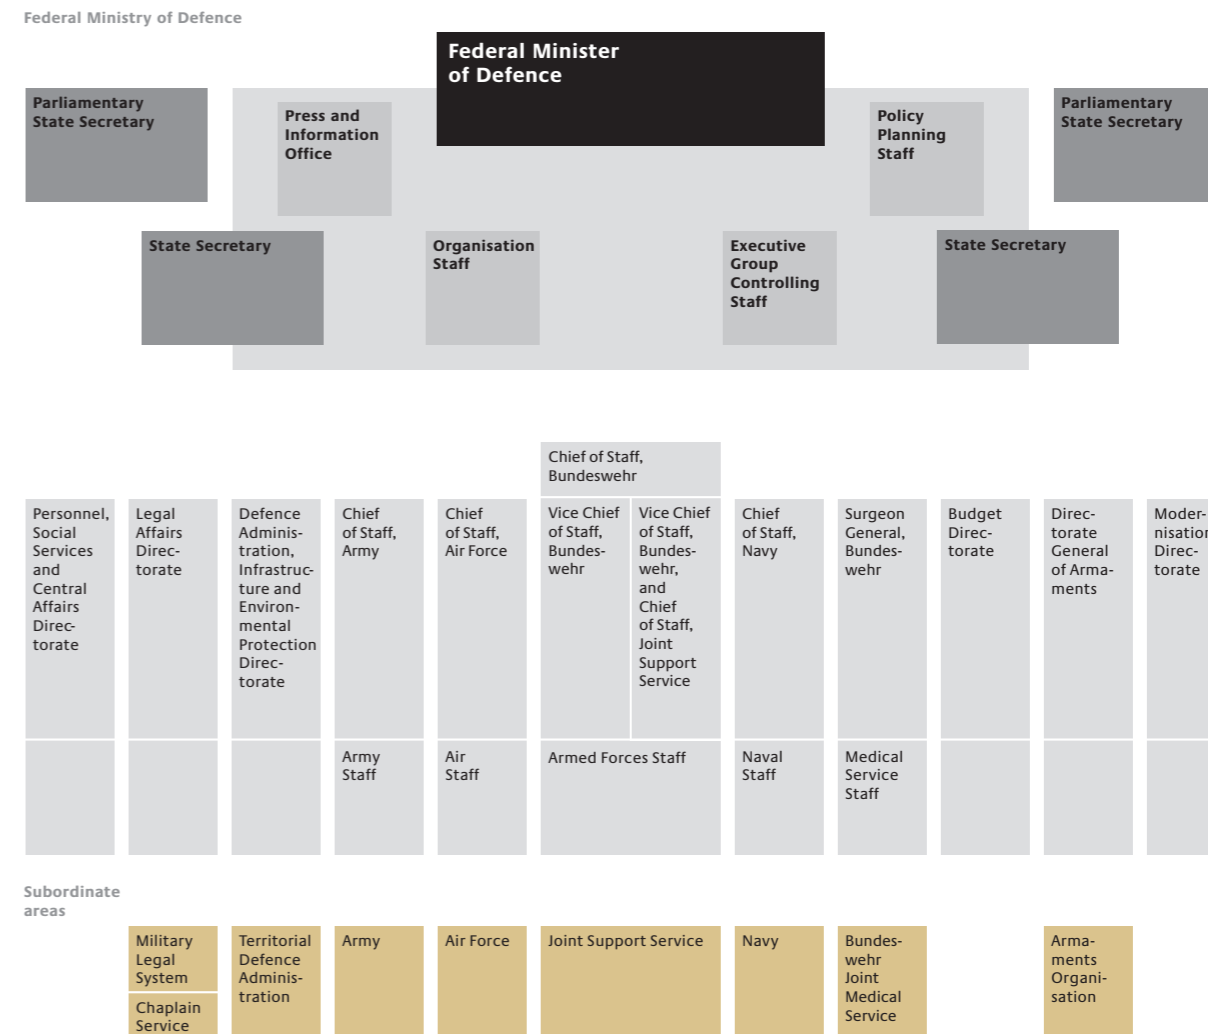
Federal Ministry of Defence

Federal Minister of Defence

Parliamentary State Secretary

Press and Information Office

Policy Planning Staff

Parliamentary State Secretary

State Secretary

Organisation Staff

Executive Group Controlling Staff

State Secretary

Chief of Staff, Bundeswehr

Personnel, Social Services and Central Affairs Directorate

Legal Affairs Directorate

Defence Administration, Infrastructure and Environmental Protection Directorate

Chief of Staff, Army

Chief of Staff, Air Force

Vice Chief of Staff, Bundeswehr

Vice Chief of Staff, Bundeswehr, and Chief of Staff, Joint Support Service

Chief of Staff, Navy

Surgeon General, Bundeswehr

Budget Directorate

Directorate General of Armaments

Modernisation Directorate

Army Staff

Air Staff

Armed Forces Staff

Naval Staff

Medical Service Staff

Subordinate areas

Military Legal System

Chaplain Service

Territorial Defence Administration

Army

Air Force

Joint Support Service

Navy

Bundeswehr Joint Medical Service

Armaments Organisation